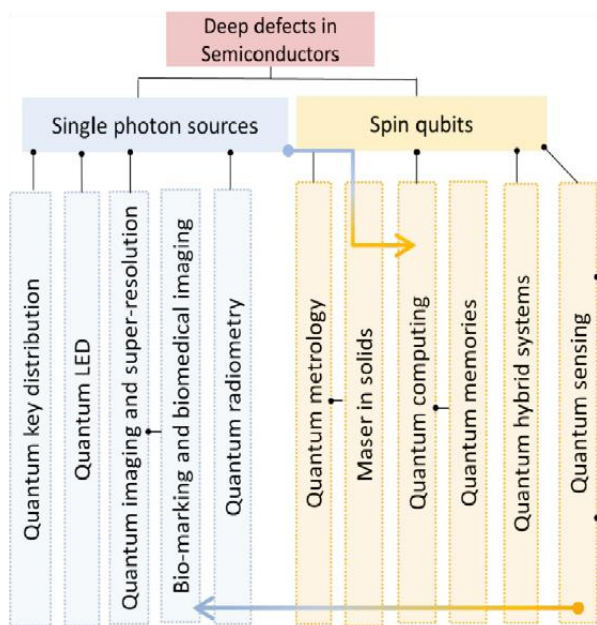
Deep defects in Semiconductors

Single photon sources

Spin qubits

Quantum key distribution

Quantum LED

Quantum imaging and super-resolution

Bio-marking and biomedical imaging

Quantum radiometry

Quantum metrology

Maser in solids

Quantum computing

Quantum memories

Quantum hybrid systems

Quantum sensing